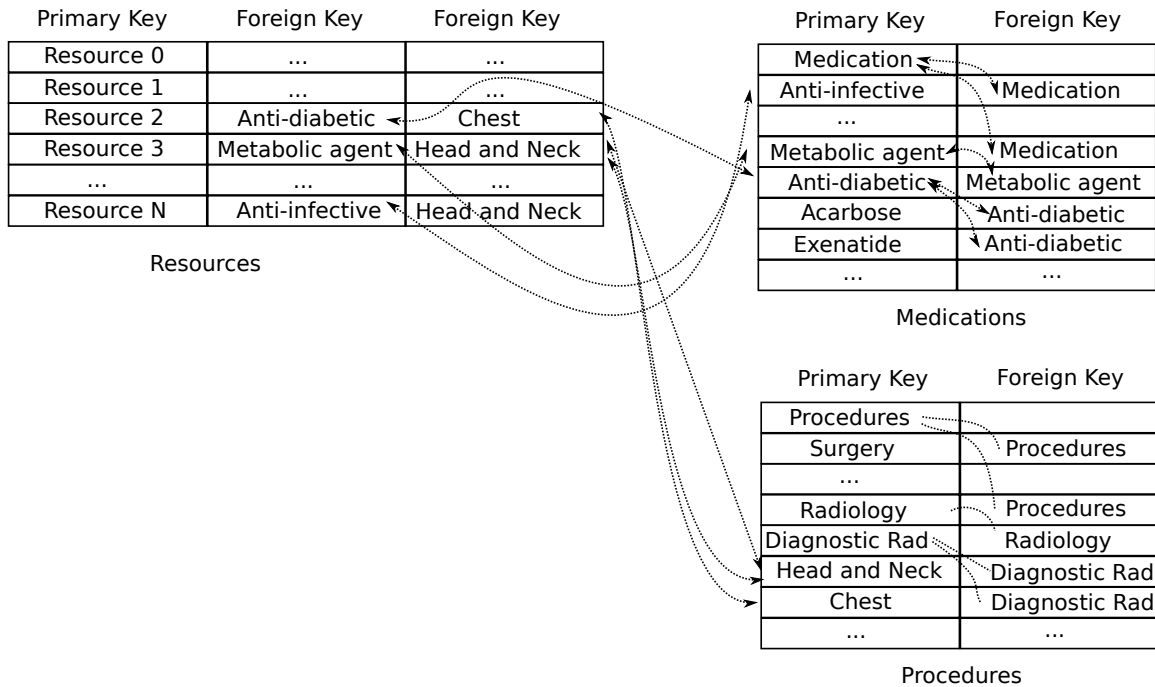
| Primary Key | Foreign Key | Foreign Key |
|---|---|---|
| Resource 0 | ... | ... |
| Resource 1 | ... | ... |
| Resource 2 | Anti-diabetic | Chest |
| Resource 3 | Metabolic agent | Head and Neck |
| ... | ... | ... |
| Resource N | Anti-infective | Head and Neck |

Resources

| Primary Key | Foreign Key |
|---|---|
| Medication | |
| Anti-infective | Medication |
| ... | |
| Metabolic agent | Medication |
| Anti-diabetic | Metabolic agent |
| Acarbose | Anti-diabetic |
| Exenatide | Anti-diabetic |
| ... | ... |

Medications

| Primary Key | Foreign Key |
|---|---|
| Procedures | |
| Surgery | Procedures |
| ... | |
| Radiology | Procedures |
| Diagnostic Rad | Radiology |
| Head and Neck | Diagnostic Rad |
| Chest | Diagnostic Rad |
| ... | ... |

Procedures